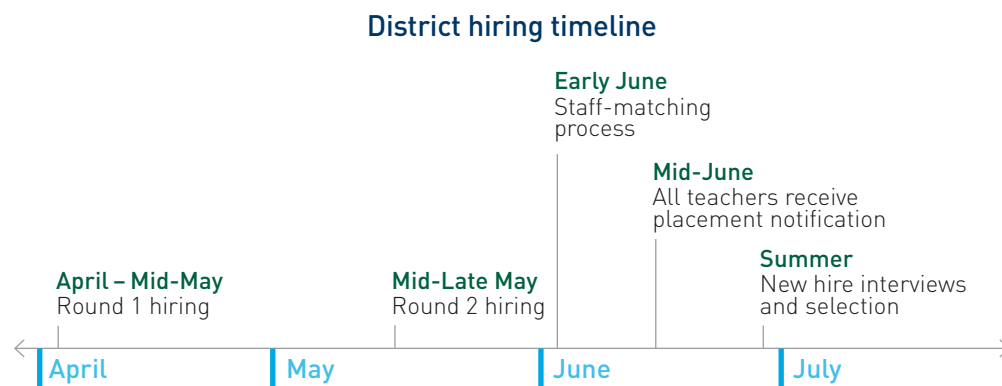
District hiring timeline

April – Mid-May
Round 1 hiring

Mid-Late May
Round 2 hiring

Early June
Staff-matching process

Mid-June
All teachers receive placement notification

Summer
New hire interviews and selection

April

May

June

July